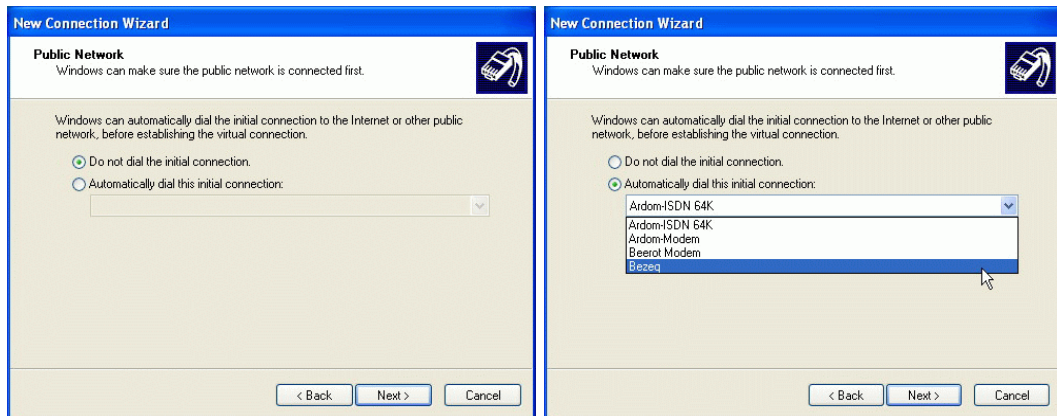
New Connection Wizard

Public Network
Windows can make sure the public network is connected first.

Windows can automatically dial the initial connection to the Internet or other public network, before establishing the virtual connection.

Do not dial the initial connection.
Automatically dial this initial connection:

< Back
Next >
Cancel

New Connection Wizard

Public Network
Windows can make sure the public network is connected first.

Windows can automatically dial the initial connection to the Internet or other public network, before establishing the virtual connection.

Do not dial the initial connection.
Automatically dial this initial connection:

Ardom-ISDN 64K
Ardom-ISDN 64K
Ardom-Modem
Beerot Modem
Bezeq

< Back
Next >
Cancel